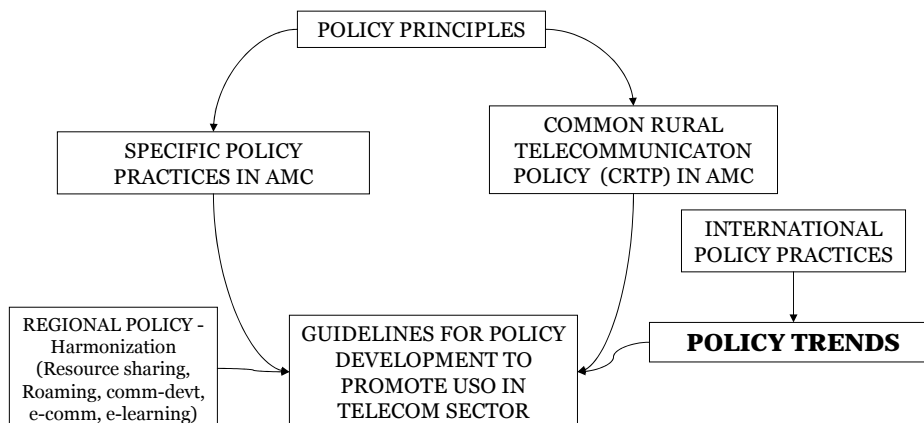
POLICY PRINCIPLES

SPECIFIC POLICY PRACTICES IN AMC

COMMON RURAL TELECOMMUNICATON POLICY (CRTP) IN AMC

INTERNATIONAL POLICY PRACTICES

REGIONAL POLICY - Harmonization (Resource sharing, Roaming, comm-devt, e-comm, e-learning)

GUIDELINES FOR POLICY DEVELOPMENT TO PROMOTE USO IN TELECOM SECTOR

POLICY TRENDS